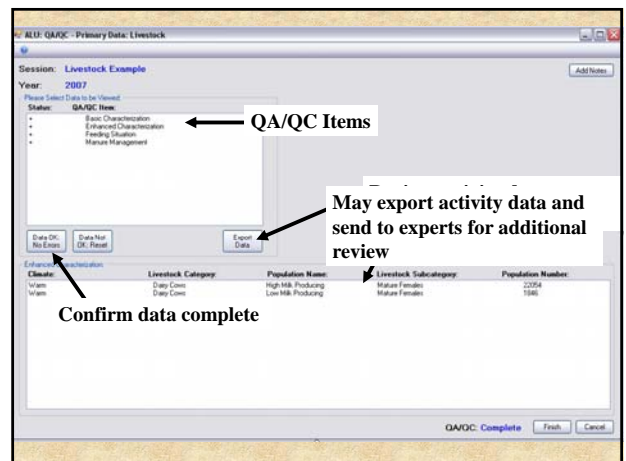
ALU: QA/QC - Primary Data: Livestock

Session: Livestock Example

Add Notes

Year: 2007

Please Select Data to be Viewed:

| Status: | QA/QC Item: |
|---|---|
| • | Basic Characterization |
| • | Enhanced Characterization |
| • | Feeding Situation |
| • | Manure Management |

QA/QC Items

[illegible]

May export activity data and send to experts for additional review

Data OK; No Errors

Data Not OK; Reset

Export Data

Enhanced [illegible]characterization

| Climate: | Livestock Category: | Population Name: | Livestock Subcategory: | Population Number: |
|---|---|---|---|---|
| Warm | Dairy Cows | High Milk Producing | Mature Females | 22054 |
| Warm | Dairy Cows | Low Milk Producing | Mature Females | 1846 |

Confirm data complete

QA/QC: Complete

Finish

Cancel